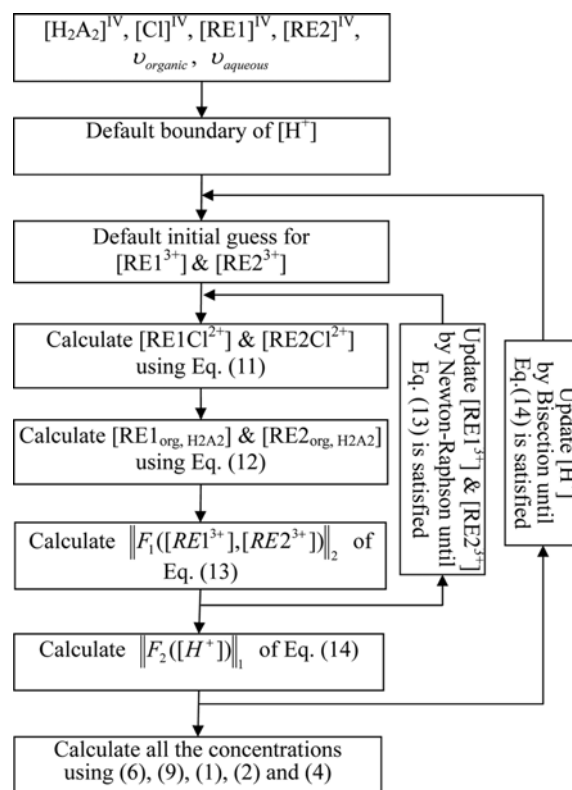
$[H_2A_2]^{IV}$, $[Cl]^{IV}$, $[RE1]^{IV}$, $[RE2]^{IV}$, $\upsilon_{organic}$, $\upsilon_{aqueous}$

Default boundary of $[H^+]$

Default initial guess for $[RE1^{3+}]$ & $[RE2^{3+}]$

Calculate $[RE1Cl^{2+}]$ & $[RE2Cl^{2+}]$ using Eq. (11)

Calculate $[RE1_{org,\ H2A2}]$ & $[RE2_{org,\ H2A2}]$ using Eq. (12)

Calculate $\left\|F_1([RE1^{3+}],[RE2^{3+}])\right\|_2$ of Eq. (13)

Calculate $\left\|F_2([H^+])\right\|_1$ of Eq. (14)

Calculate all the concentrations using (6), (9), (1), (2) and (4)

Update $[RE1^{3+}]$ & $[RE2^{3+}]$ by Newton-Raphson until Eq. (13) is satisfied

Update $[H^+]$ by Bisection until Eq.(14) is satisfied